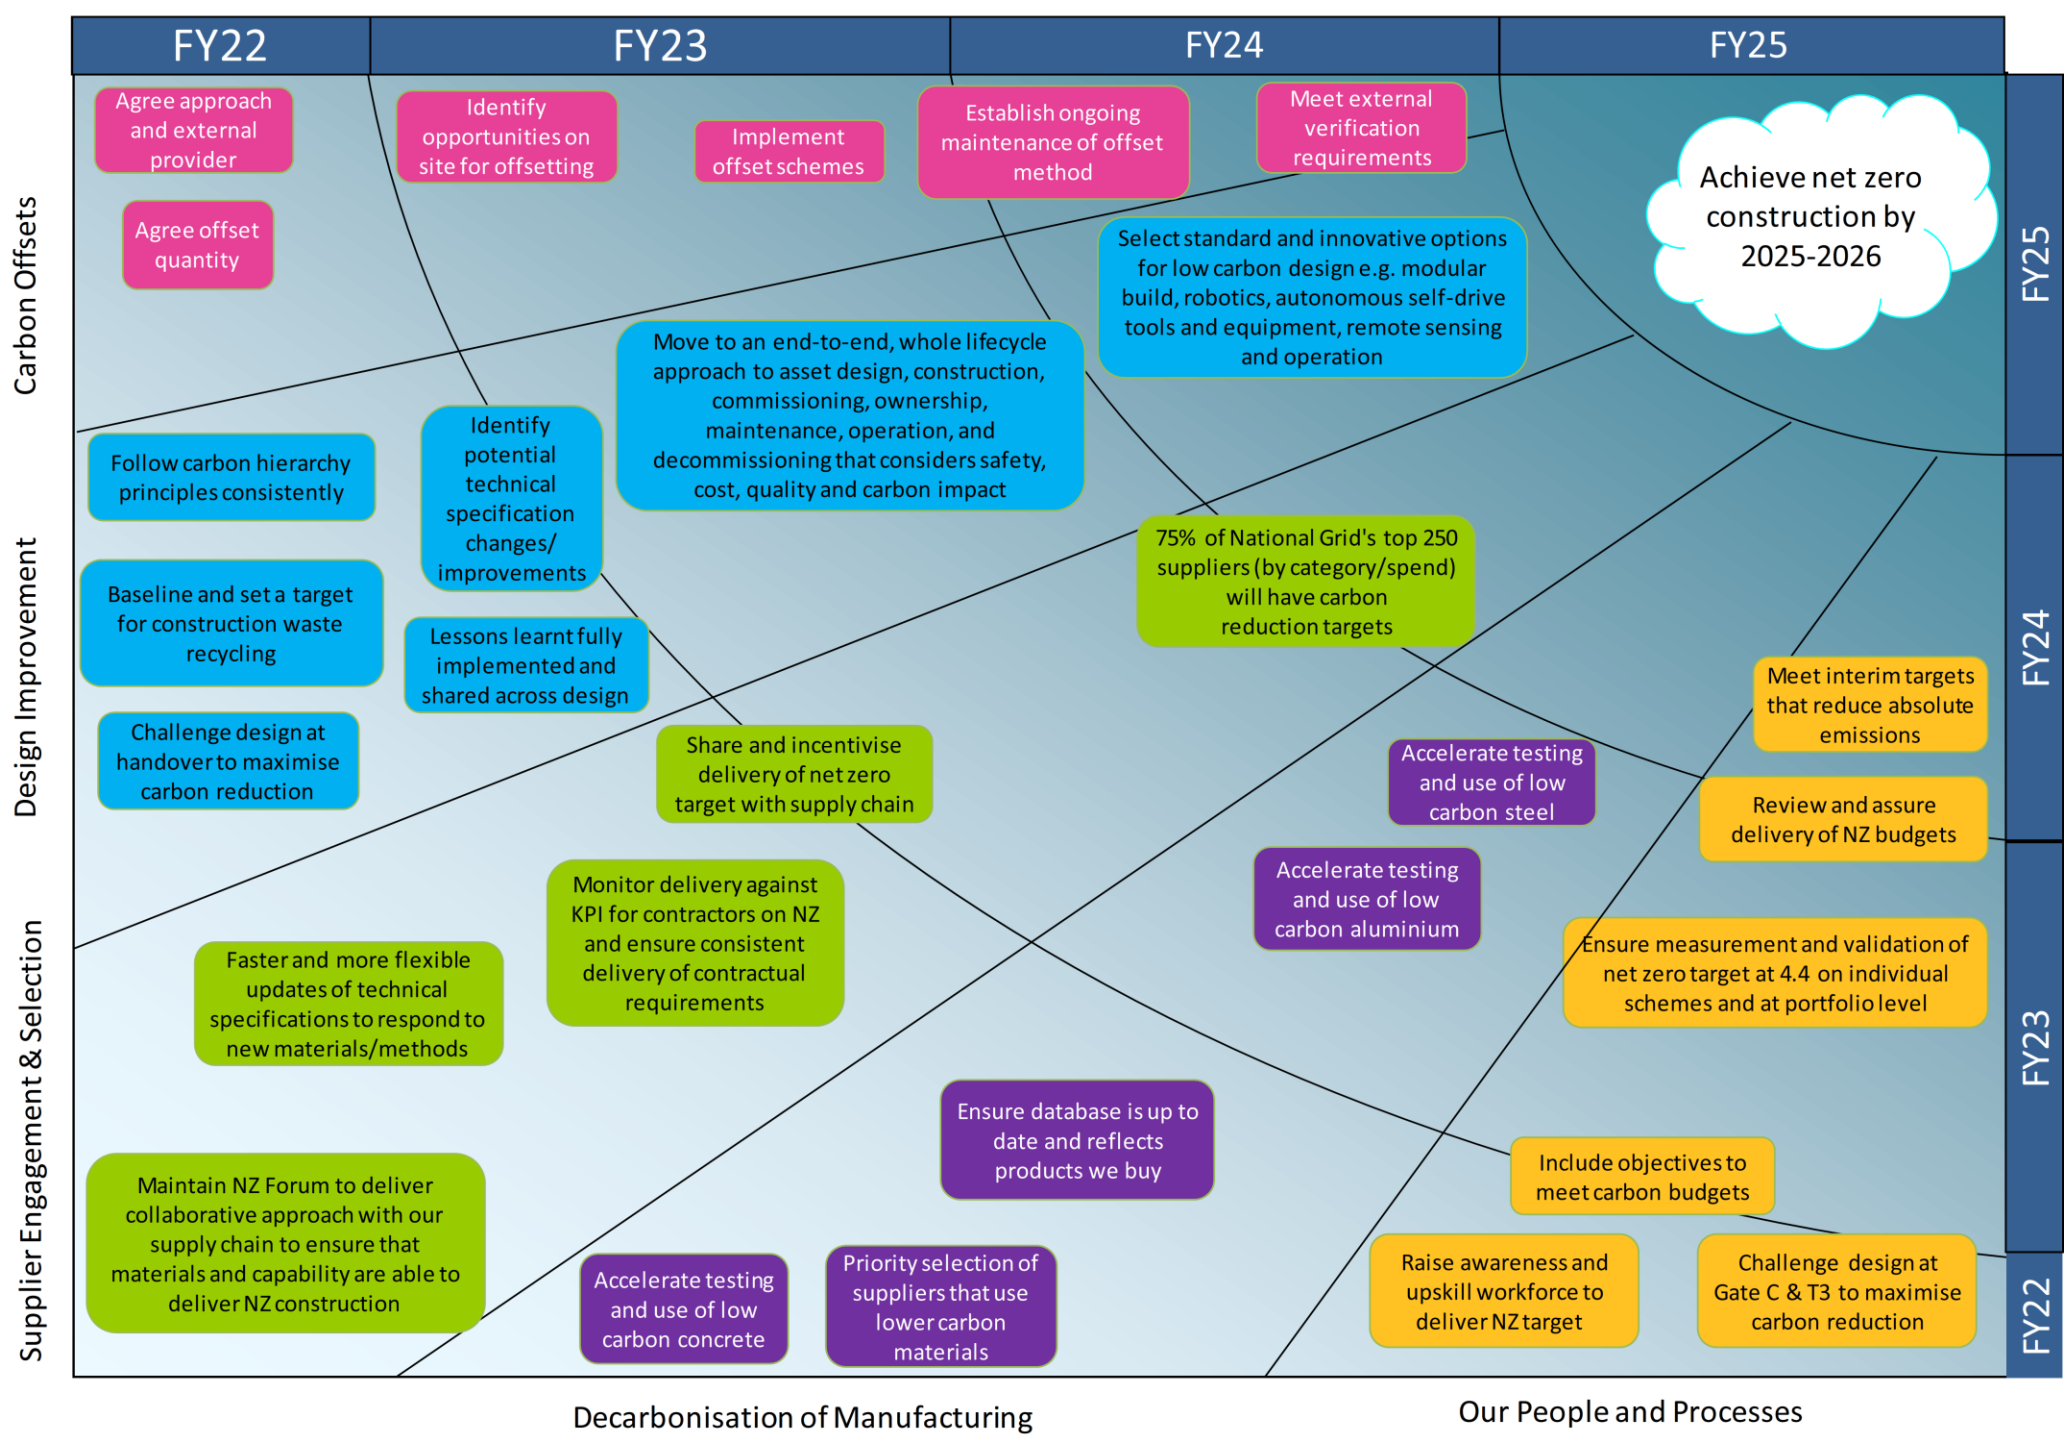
FY22
FY23
FY24
FY25

Carbon Offsets

Agree approach and external provider

Agree offset quantity

Identify opportunities on site for offsetting

Implement offset schemes

Establish ongoing maintenance of offset method

Meet external verification requirements

Achieve net zero construction by 2025-2026

FY25

Select standard and innovative options for low carbon design e.g. modular build, robotics, autonomous self-drive tools and equipment, remote sensing and operation

Move to an end-to-end, whole lifecycle approach to asset design, construction, commissioning, ownership, maintenance, operation, and decommissioning that considers safety, cost, quality and carbon impact

Design Improvement

Follow carbon hierarchy principles consistently

Identify potential technical specification changes/ improvements

Baseline and set a target for construction waste recycling

Lessons learnt fully implemented and shared across design

Challenge design at handover to maximise carbon reduction

75% of National Grid's top 250 suppliers (by category/spend) will have carbon reduction targets

FY24

Meet interim targets that reduce absolute emissions

Share and incentivise delivery of net zero target with supply chain

Accelerate testing and use of low carbon steel

Review and assure delivery of NZ budgets

Accelerate testing and use of low carbon aluminium

Monitor delivery against KPI for contractors on NZ and ensure consistent delivery of contractual requirements

Supplier Engagement & Selection

Faster and more flexible updates of technical specifications to respond to new materials/methods

Ensure measurement and validation of net zero target at 4.4 on individual schemes and at portfolio level

FY23

Ensure database is up to date and reflects products we buy

Include objectives to meet carbon budgets

Maintain NZ Forum to deliver collaborative approach with our supply chain to ensure that materials and capability are able to deliver NZ construction

Accelerate testing and use of low carbon concrete

Priority selection of suppliers that use lower carbon materials

Raise awareness and upskill workforce to deliver NZ target

Challenge design at Gate C & T3 to maximise carbon reduction

FY22

Decarbonisation of Manufacturing

Our People and Processes